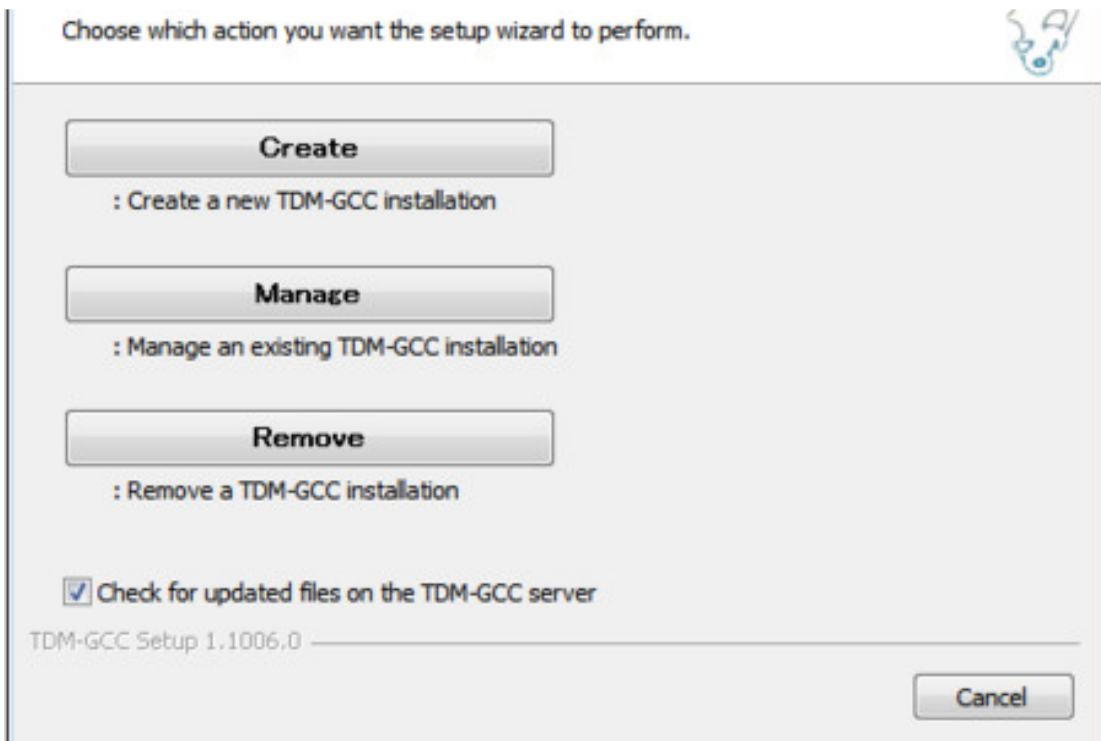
Choose which action you want the setup wizard to perform.

Create

: Create a new TDM-GCC installation

Manage

: Manage an existing TDM-GCC installation

Remove

: Remove a TDM-GCC installation

Check for updated files on the TDM-GCC server

TDM-GCC Setup 1.1006.0

Cancel